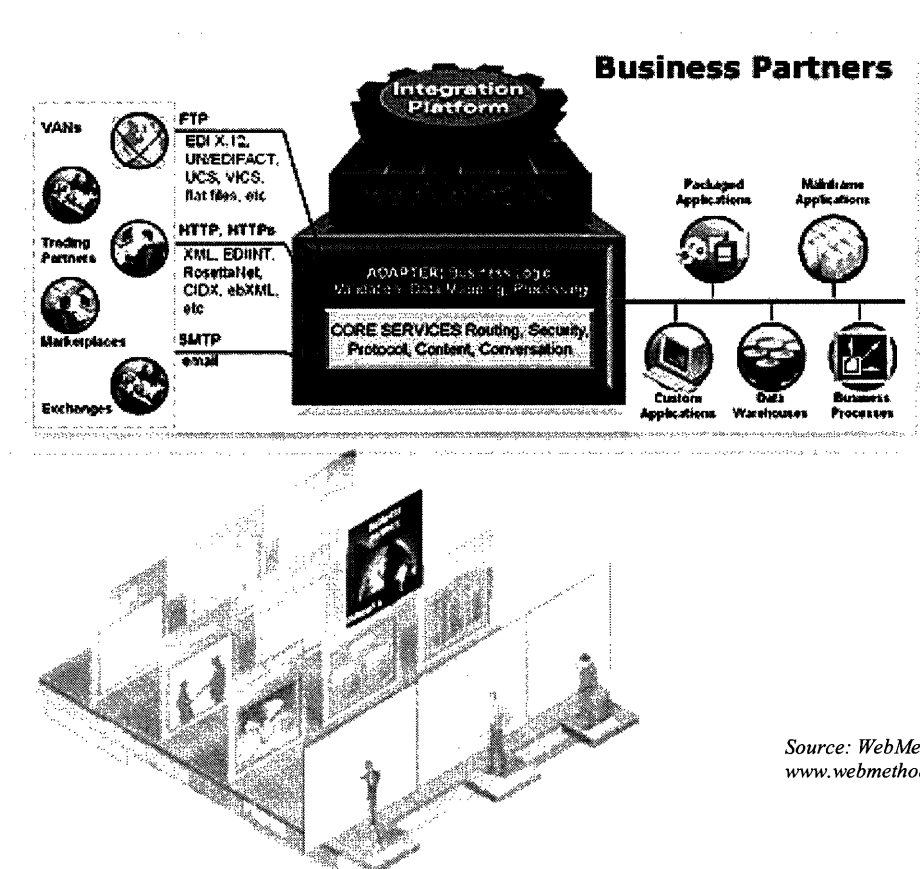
Business Partners

Integration Platform

VANs

Trading Partners

Marketplaces

Exchanges

FTP
EDI X.12, UN/EDIFACT, UCS, VICS, flat files, etc

HTTP, HTTPs
XML, EDIINT, RosettaNet, CIDX, ebXML, etc

SMTP
email

ADAPTER: Business Logic Validation, Data Mapping, Processing

CORE SERVICES Routing, Security, Protocol, Content, Conversation

Packaged Applications

Mainframe Applications

Custom Applications

Data Warehouses

Business Processes

Source: WebMe
www.webmetho